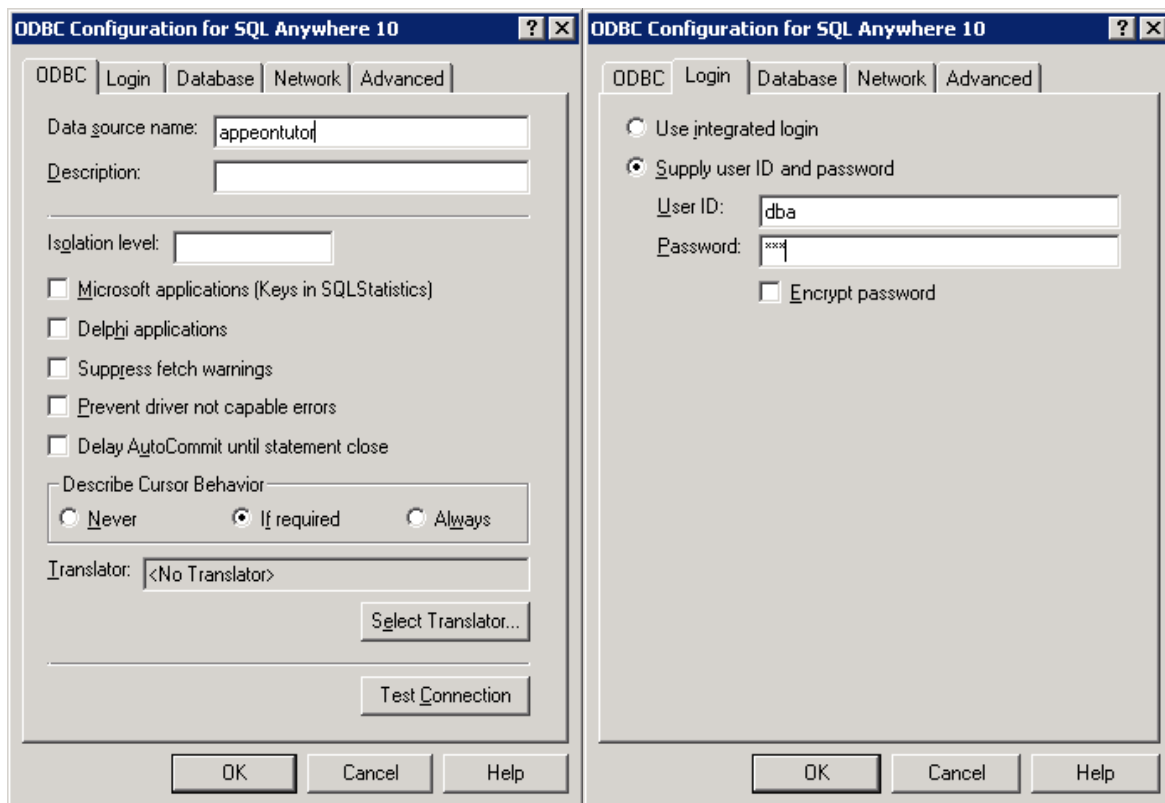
ODBC Configuration for SQL Anywhere 10

? X

ODBC | Login | Database | Network | Advanced

Data source name: appeontutor

Description:

Isolation level:

Microsoft applications (Keys in SQLStatistics)

Delphi applications

Suppress fetch warnings

Prevent driver not capable errors

Delay AutoCommit until statement close

Describe Cursor Behavior

Never

If required

Always

Translator: <No Translator>

Select Translator...

Test Connection

OK

Cancel

Help

ODBC Configuration for SQL Anywhere 10

? X

ODBC | Login | Database | Network | Advanced

Use integrated login

Supply user ID and password

User ID: dba

Password: ***

Encrypt password

OK

Cancel

Help